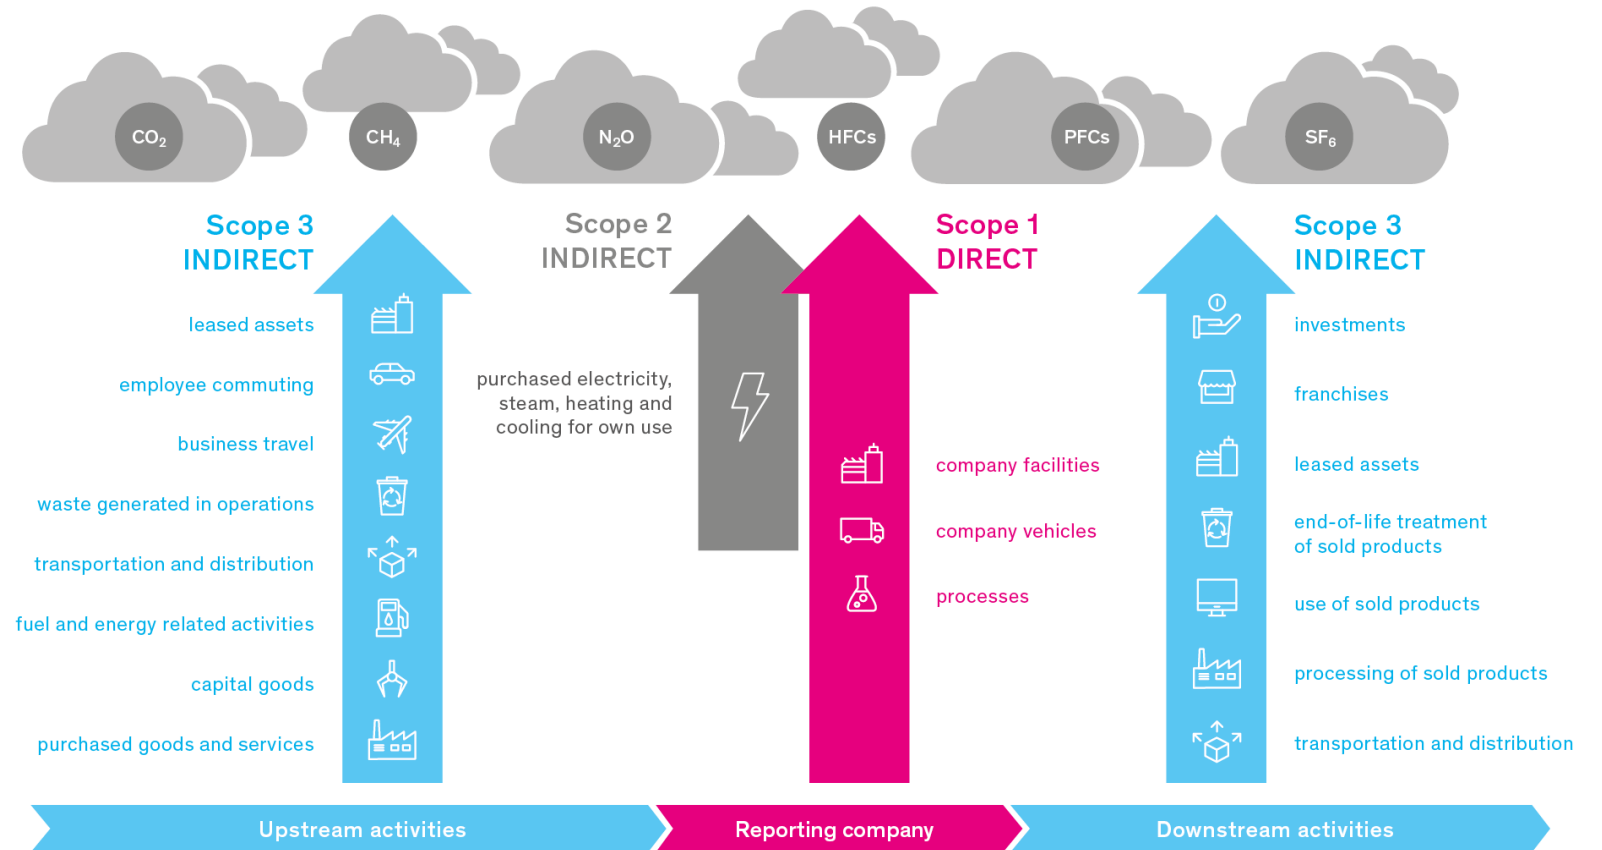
$CO_2$ $CH_4$ $N_2O$ HFCs PFCs $SF_6$

Scope 3
INDIRECT

leased assets

employee commuting

business travel

waste generated in operations

transportation and distribution

fuel and energy related activities

capital goods

purchased goods and services

Scope 2
INDIRECT

purchased electricity, steam, heating and cooling for own use

Scope 1
DIRECT

company facilities

company vehicles

processes

Scope 3
INDIRECT

investments

franchises

leased assets

end-of-life treatment of sold products

use of sold products

processing of sold products

transportation and distribution

Upstream activities

Reporting company

Downstream activities